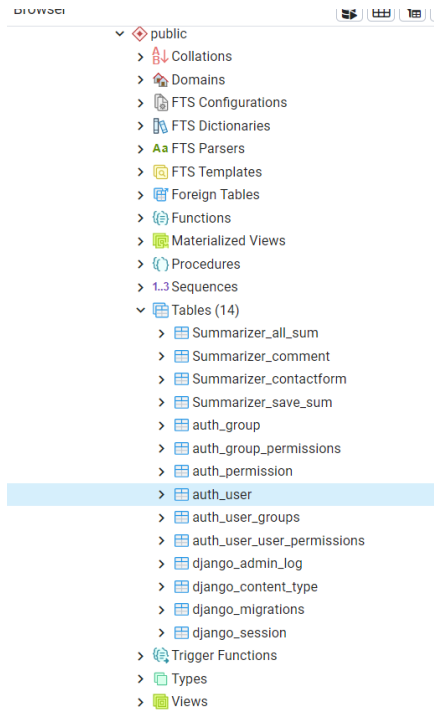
Browser

public
Collations
Domains
FTS Configurations
FTS Dictionaries
Aa FTS Parsers
FTS Templates
Foreign Tables
Functions
Materialized Views
Procedures
1..3 Sequences
Tables (14)
Summarizer_all_sum
Summarizer_comment
Summarizer_contactform
Summarizer_save_sum
auth_group
auth_group_permissions
auth_permission
auth_user
auth_user_groups
auth_user_user_permissions
django_admin_log
django_content_type
django_migrations
django_session
Trigger Functions
Types
Views